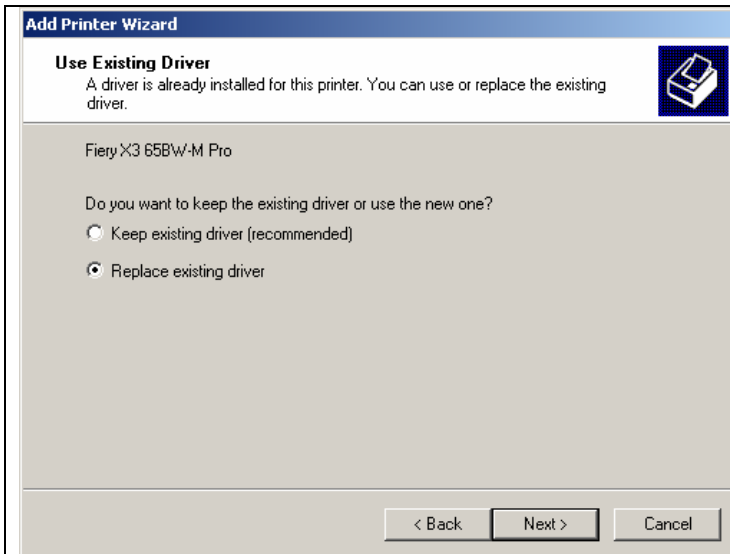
Add Printer Wizard

Use Existing Driver
A driver is already installed for this printer. You can use or replace the existing driver.

Fiery X3 65BW-M Pro

Do you want to keep the existing driver or use the new one?

Keep existing driver (recommended)

Replace existing driver

< Back Next > Cancel